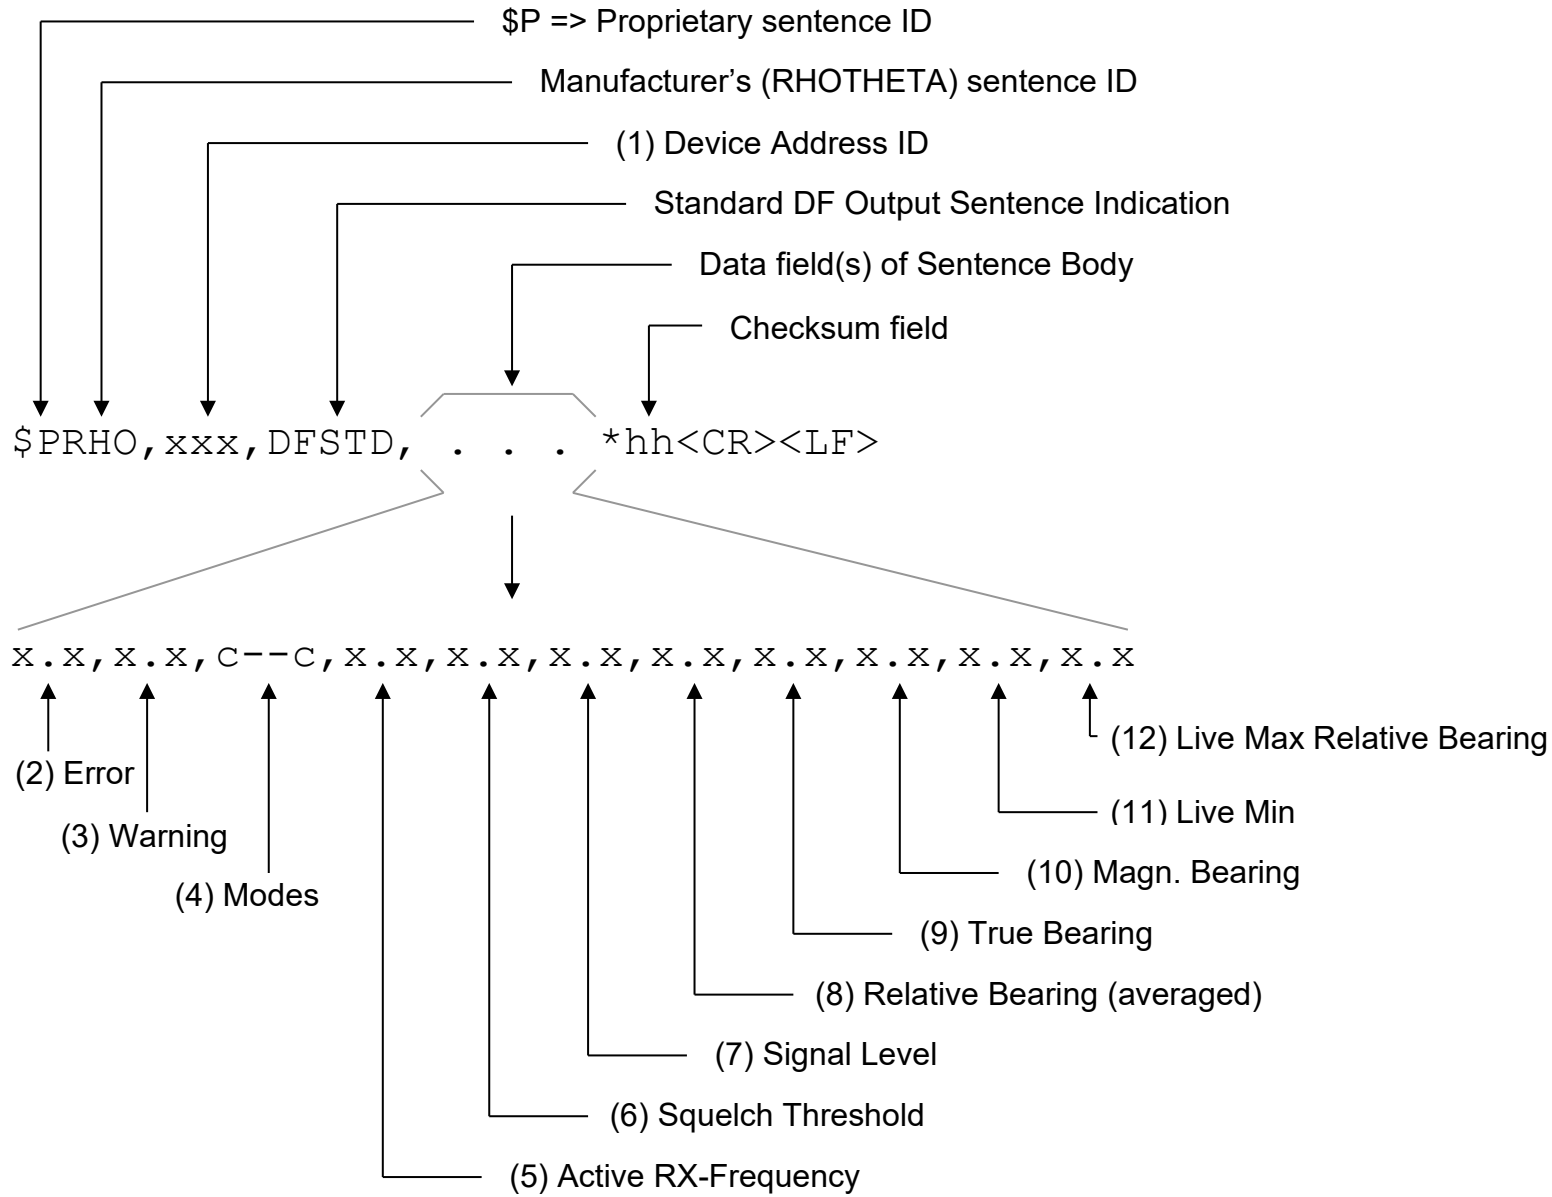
\$P => Proprietary sentence ID

Manufacturer’s (RHOTHETA) sentence ID

(1) Device Address ID

Standard DF Output Sentence Indication

Data field(s) of Sentence Body

Checksum field

\$PRHO,xxx,DFSTD, . . . *hh<CR><LF>

x.x,x.x,c--c,x.x,x.x,x.x,x.x,x.x,x.x,x.x,x.x

(12) Live Max Relative Bearing

(2) Error

(11) Live Min

(3) Warning

(10) Magn. Bearing

(4) Modes

(9) True Bearing

(8) Relative Bearing (averaged)

(7) Signal Level

(6) Squelch Threshold

(5) Active RX-Frequency